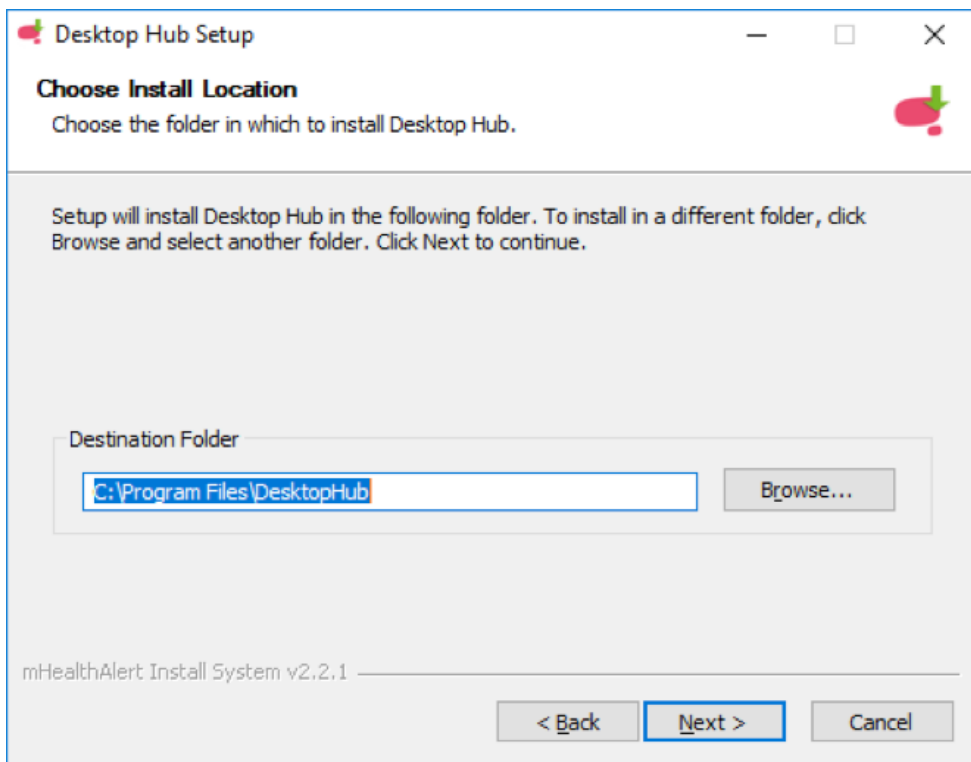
Desktop Hub Setup

Choose Install Location
Choose the folder in which to install Desktop Hub.

Setup will install Desktop Hub in the following folder. To install in a different folder, click Browse and select another folder. Click Next to continue.

Destination Folder
C:\Program Files\DesktopHub
Browse...

mHealthAlert Install System v2.2.1

< Back
Next >
Cancel